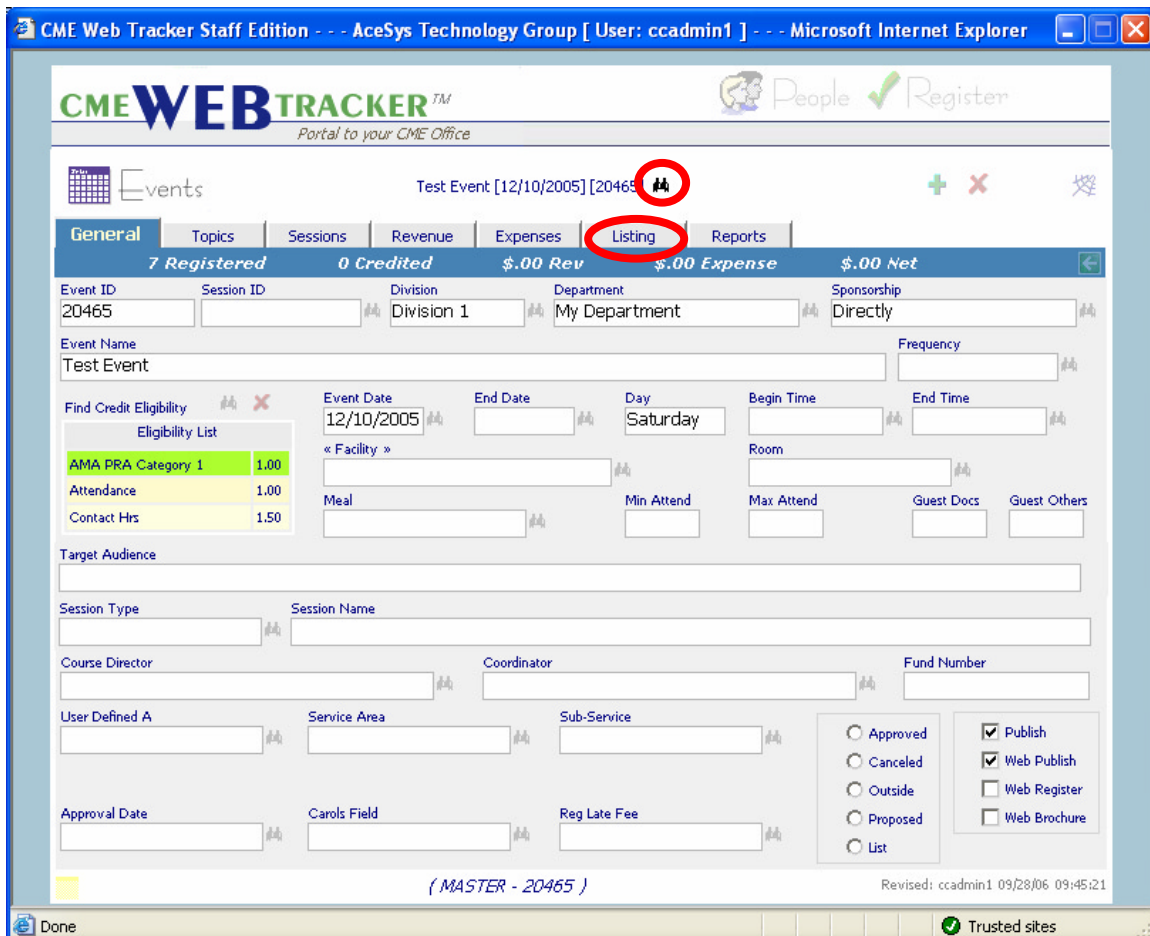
CME Web Tracker Staff Edition - - - AceSys Technology Group [ User: ccadmin1 ] - - - Microsoft Internet Explorer

CMEWEBTRACKER™
Portal to your CME Office

People Register

Events

Test Event [12/10/2005] [20465

General Topics Sessions Revenue Expenses Listing Reports

7 Registered 0 Credited $.00 Rev $.00 Expense $.00 Net

Event ID
20465
Session ID
Division
Division 1
Department
My Department
Sponsorship
Directly

Event Name
Test Event
Frequency

Find Credit Eligibility

Eligibility List

| AMA PRA Category 1 | 1.00 |
|---|---|
| Attendance | 1.00 |
| Contact Hrs | 1.50 |

Event Date
12/10/2005
End Date
Day
Saturday
Begin Time
End Time

« Facility »
Room

Meal
Min Attend
Max Attend
Guest Docs
Guest Others

Target Audience

Session Type
Session Name

Course Director
Coordinator
Fund Number

User Defined A
Service Area
Sub-Service

Approved
Canceled
Outside
Proposed
List

Publish
Web Publish
Web Register
Web Brochure

Approval Date
Carols Field
Reg Late Fee

( MASTER - 20465 )

Revised: ccadmin1 09/28/06 09:45:21

Done

Trusted sites